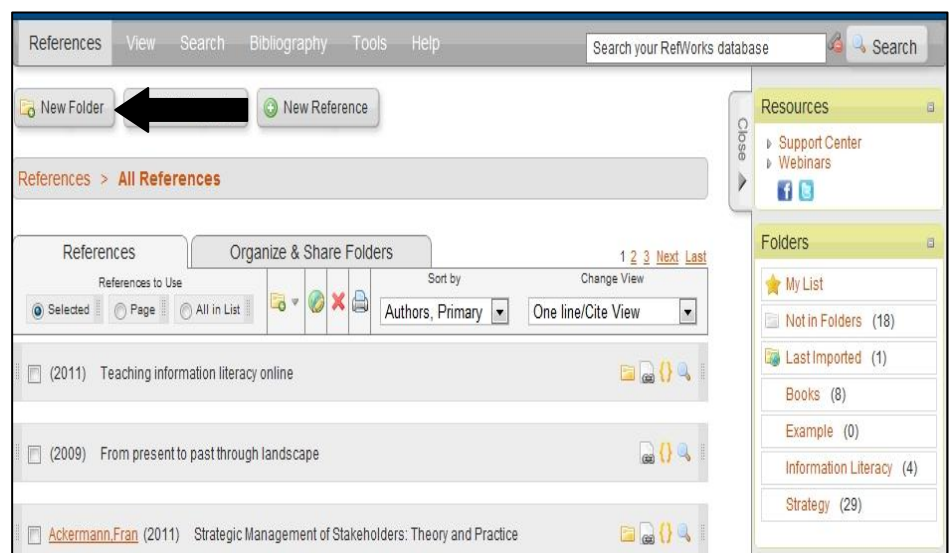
References View Search Bibliography Tools Help

Search your RefWorks database

Search

New Folder

New Reference

References > All References

Close

Resources

Support Center
Webinars

References

Organize & Share Folders

1 2 3 Next Last

References to Use

Selected Page All in List

Sort by

Authors, Primary

Change View

One line/Cite View

Folders

My List

Not in Folders (18)

Last Imported (1)

Books (8)

Example (0)

Information Literacy (4)

Strategy (29)

(2011) Teaching information literacy online

(2009) From present to past through landscape

Ackermann,Fran (2011) Strategic Management of Stakeholders: Theory and Practice